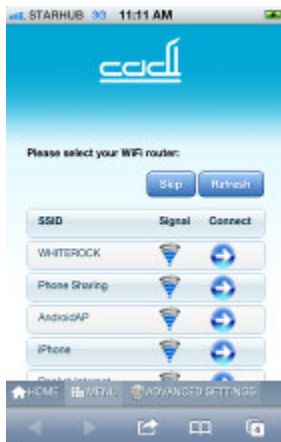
STARHUB 3G 11:11 AM

cadi

Please select your WiFi router:

Skip Refresh

| SSID | Signal | Connect |
|---|---|---|
| WHITEROCK | | |
| Phone Sharing | | |
| AndroidAP | | |
| iPhone | | |
| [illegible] | | |

HOME MENU ADVANCED SETTINGS